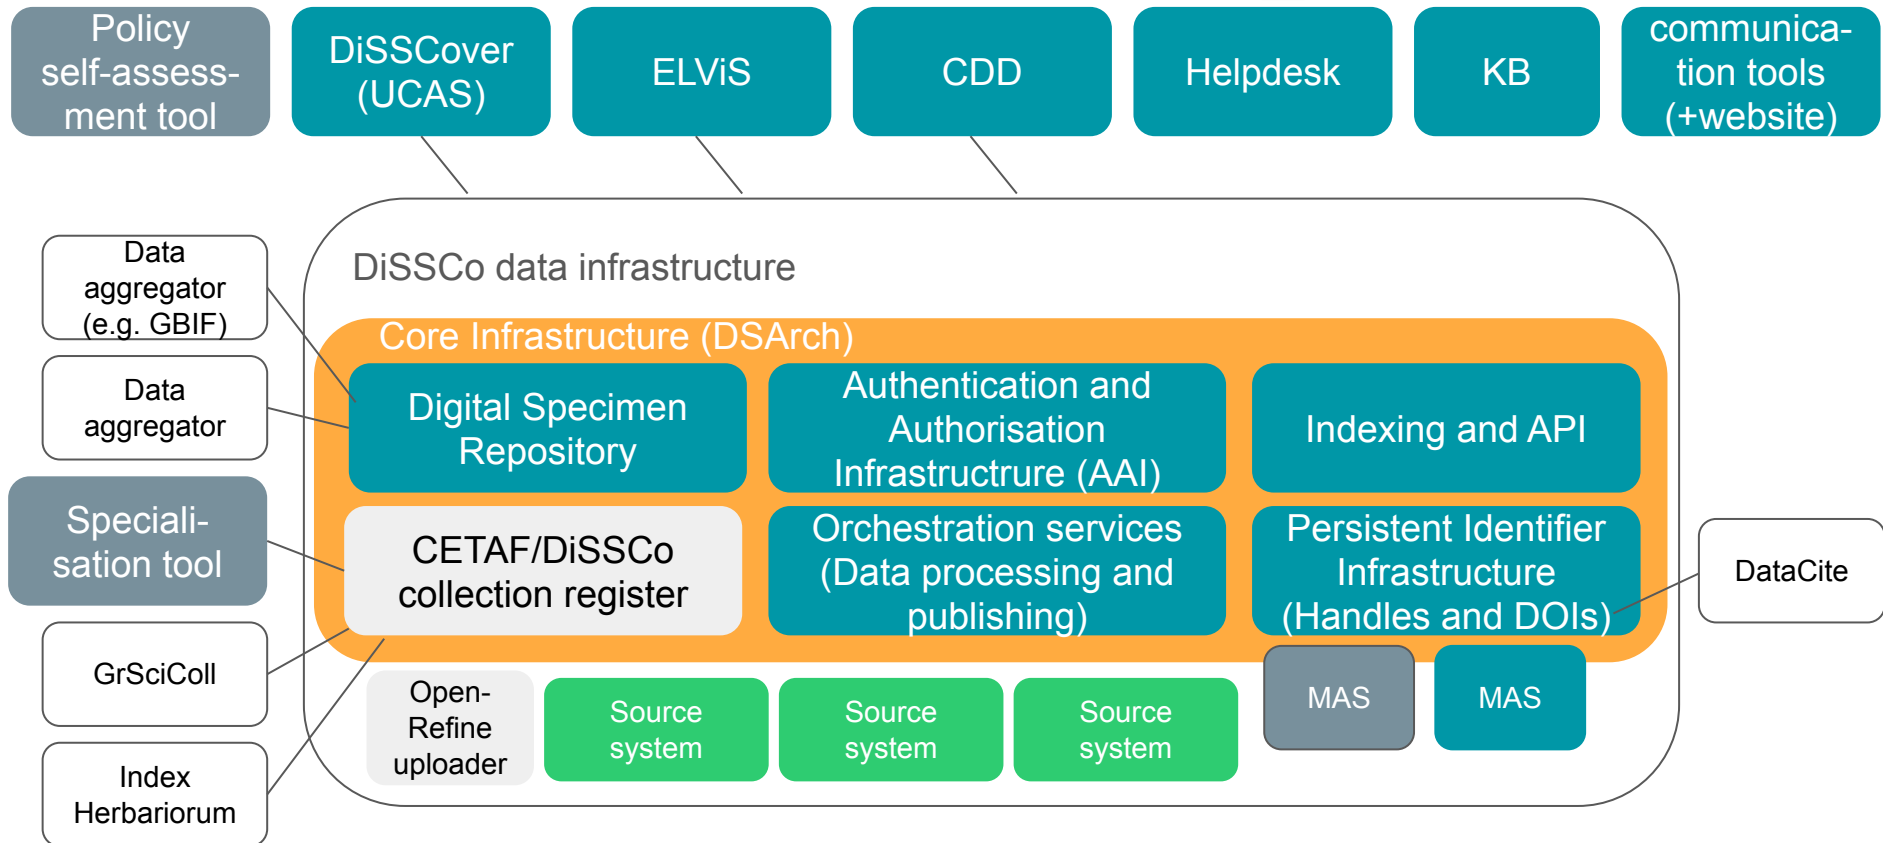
Policy self-assessment tool

DiSSCover (UCAS)

ELViS

CDD

Helpdesk

KB

communication tools (+website)

Data aggregator (e.g. GBIF)

Data aggregator

Specialisation tool

GrSciColl

Index Herbariorum

DiSSCo data infrastructure

Core Infrastructure (DSArch)

Digital Specimen Repository

Authentication and Authorisation Infrastructrure (AAI)

Indexing and API

CETAF/DiSSCo collection register

Orchestration services (Data processing and publishing)

Persistent Identifier Infrastructure (Handles and DOIs)

DataCite

Open-Refine uploader

Source system

Source system

Source system

MAS

MAS